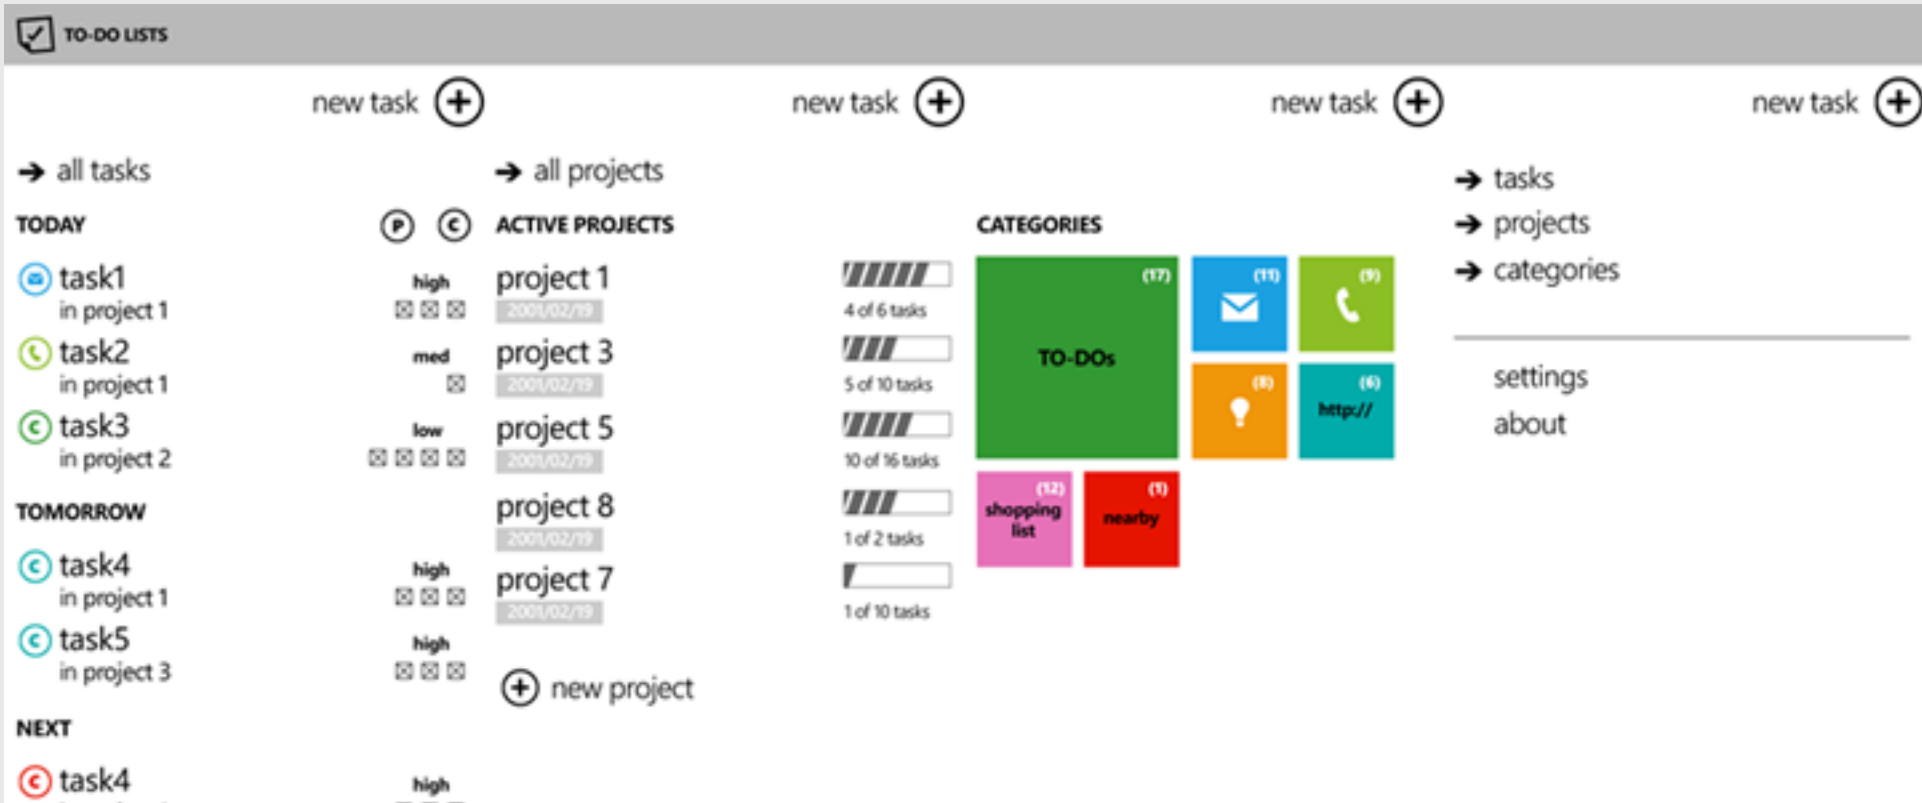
TO-DO LISTS

new task
new task
new task
new task

all tasks

TODAY
P C

task1
in project 1
high

task2
in project 1
med

task3
in project 2
low

TOMORROW

task4
in project 1
high

task5
in project 3
high

NEXT

task4
high

all projects

ACTIVE PROJECTS

project 1
2001/02/19
4 of 6 tasks

project 3
2001/02/19
5 of 10 tasks

project 5
2001/02/19
10 of 16 tasks

project 8
2001/02/19
1 of 2 tasks

project 7
2001/02/19
1 of 10 tasks

new project

CATEGORIES

(17)
TO-DOs

(11)

(9)

(8)

(6)
http://

(12)
shopping list

(1)
nearby

tasks
projects
categories

settings
about